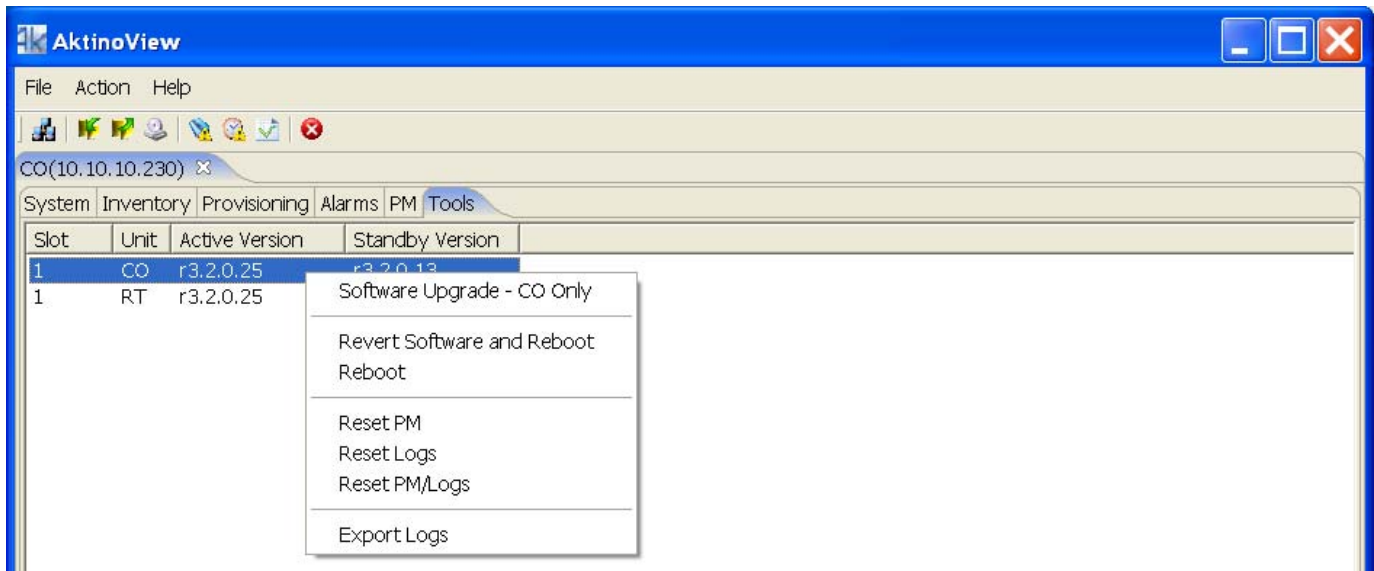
AktinoView

File Action Help

CO(10.10.10.230)

System Inventory Provisioning Alarms PM Tools

| Slot | Unit | Active Version | Standby Version |
|---|---|---|---|
| 1 | CO | r3.2.0.25 | r3.2.0.13 |
| 1 | RT | r3.2.0.25 | |

Software Upgrade - CO Only

Revert Software and Reboot
Reboot

Reset PM
Reset Logs
Reset PM/Logs

Export Logs